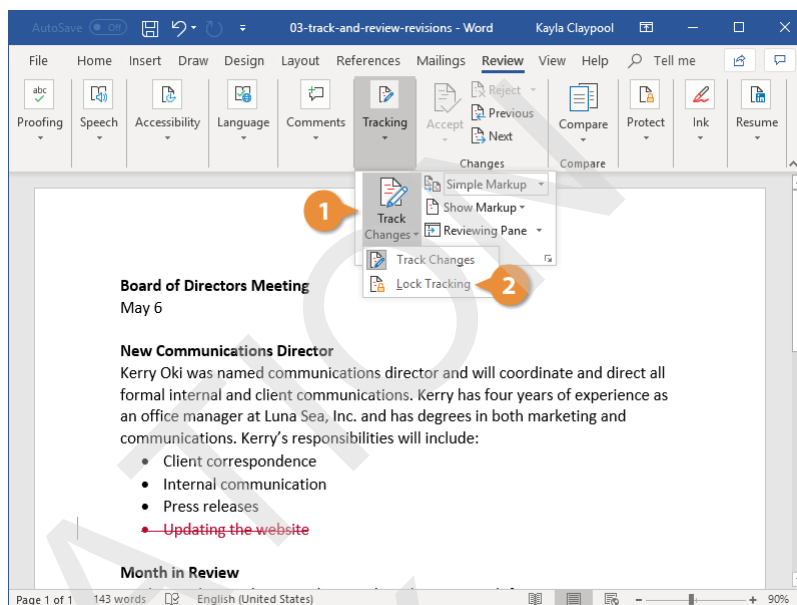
AutoSave Off 03-track-and-review-revisions - Word Kayla Claypool

File Home Insert Draw Design Layout References Mailings Review View Help Tell me

Proofing Speech Accessibility Language Comments Tracking Accept Reject Previous Next Changes Compare Compare Protect Ink Resume

Track Changes Simple Markup Show Markup Reviewing Pane

1

Track Changes
Lock Tracking

2

Board of Directors Meeting
May 6

New Communications Director
Kerry Oki was named communications director and will coordinate and direct all formal internal and client communications. Kerry has four years of experience as an office manager at Luna Sea, Inc. and has degrees in both marketing and communications. Kerry's responsibilities will include:

- Client correspondence
- Internal communication
- Press releases
- Updating the website

Month in Review

Page 1 of 1 143 words English (United States) 90%